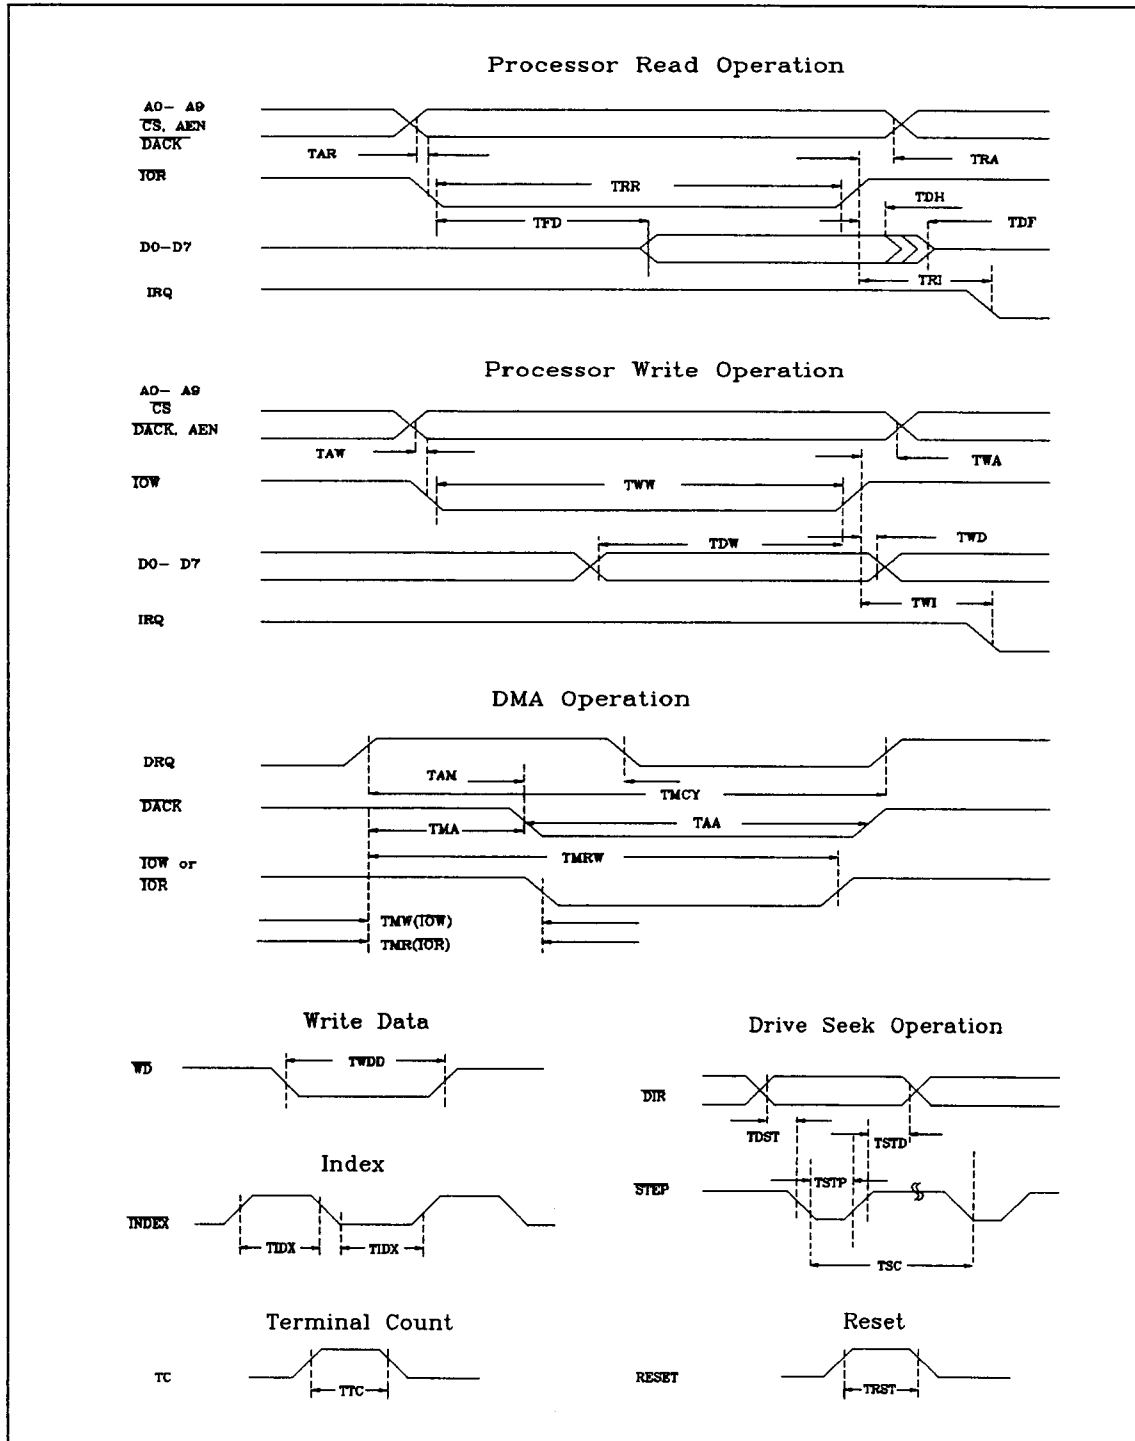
Processor Read Operation

A0- A9
$\overline{CS}$, AEN
$\overline{DACK}$
TAR
TRA
$\overline{IOR}$
TRR
TDH
TFD
TDF
D0-D7
TRI
IRQ

Processor Write Operation

A0- A9
$\overline{CS}$
$\overline{DACK}$, AEN
TAW
TWA
$\overline{IOW}$
TWW
TDW
TWD
D0- D7
TWI
IRQ

DMA Operation

DRQ
TAM
TMCY
$\overline{DACK}$
TMA
TAA
TMRW
$\overline{IOW}$ or
$\overline{IOR}$
TMW($\overline{IOW}$)
TMR($\overline{IOR}$)

Write Data

$\overline{WD}$
TWDD

Drive Seek Operation

$\overline{DIR}$
TDST
TSTD

Index

$\overline{INDEX}$
TIDX
TIDX

$\overline{STEP}$
TSTP
TSC

Terminal Count

TC
TTC

Reset

RESET
TRST